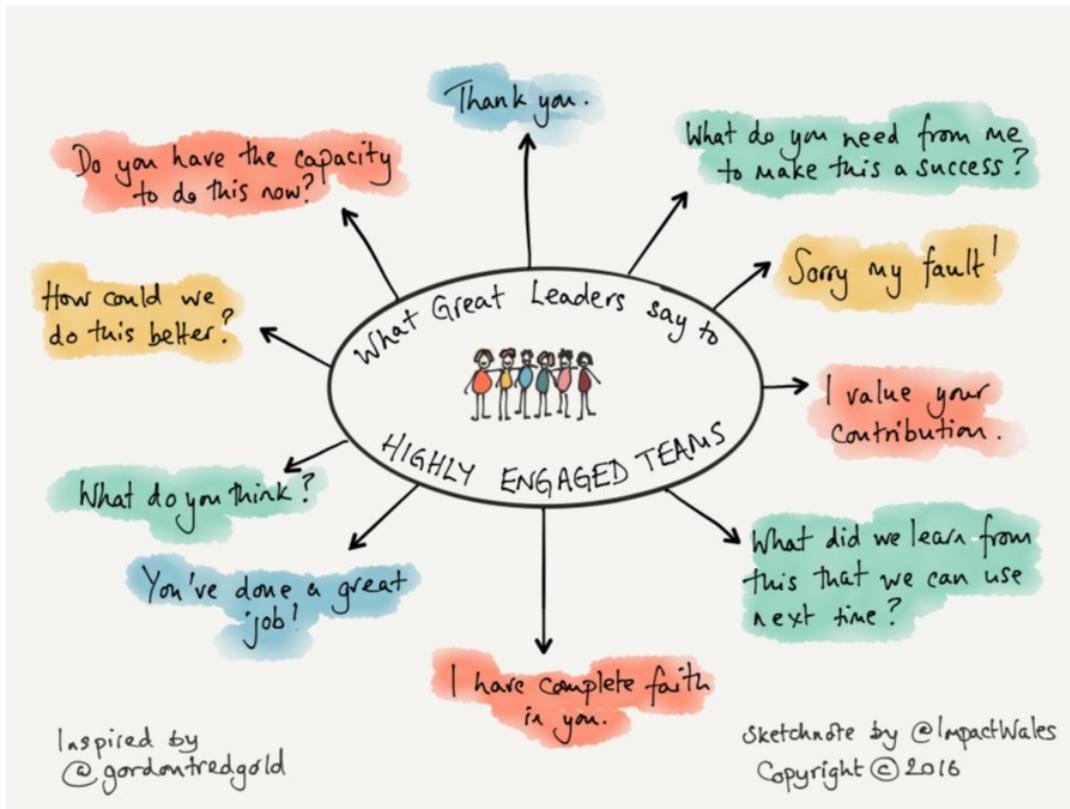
What Great Leaders say to HIGHLY ENGAGED TEAMS

Thank you.

What do you need from me to make this a success?

Sorry my fault!

I value your contribution.

What did we learn from this that we can use next time?

I have complete faith in you.

You've done a great job!

What do you think?

How could we do this better?

Do you have the capacity to do this now?

Inspired by @gordontredgold

Sketchnote by @ImpactWales
Copyright © 2016